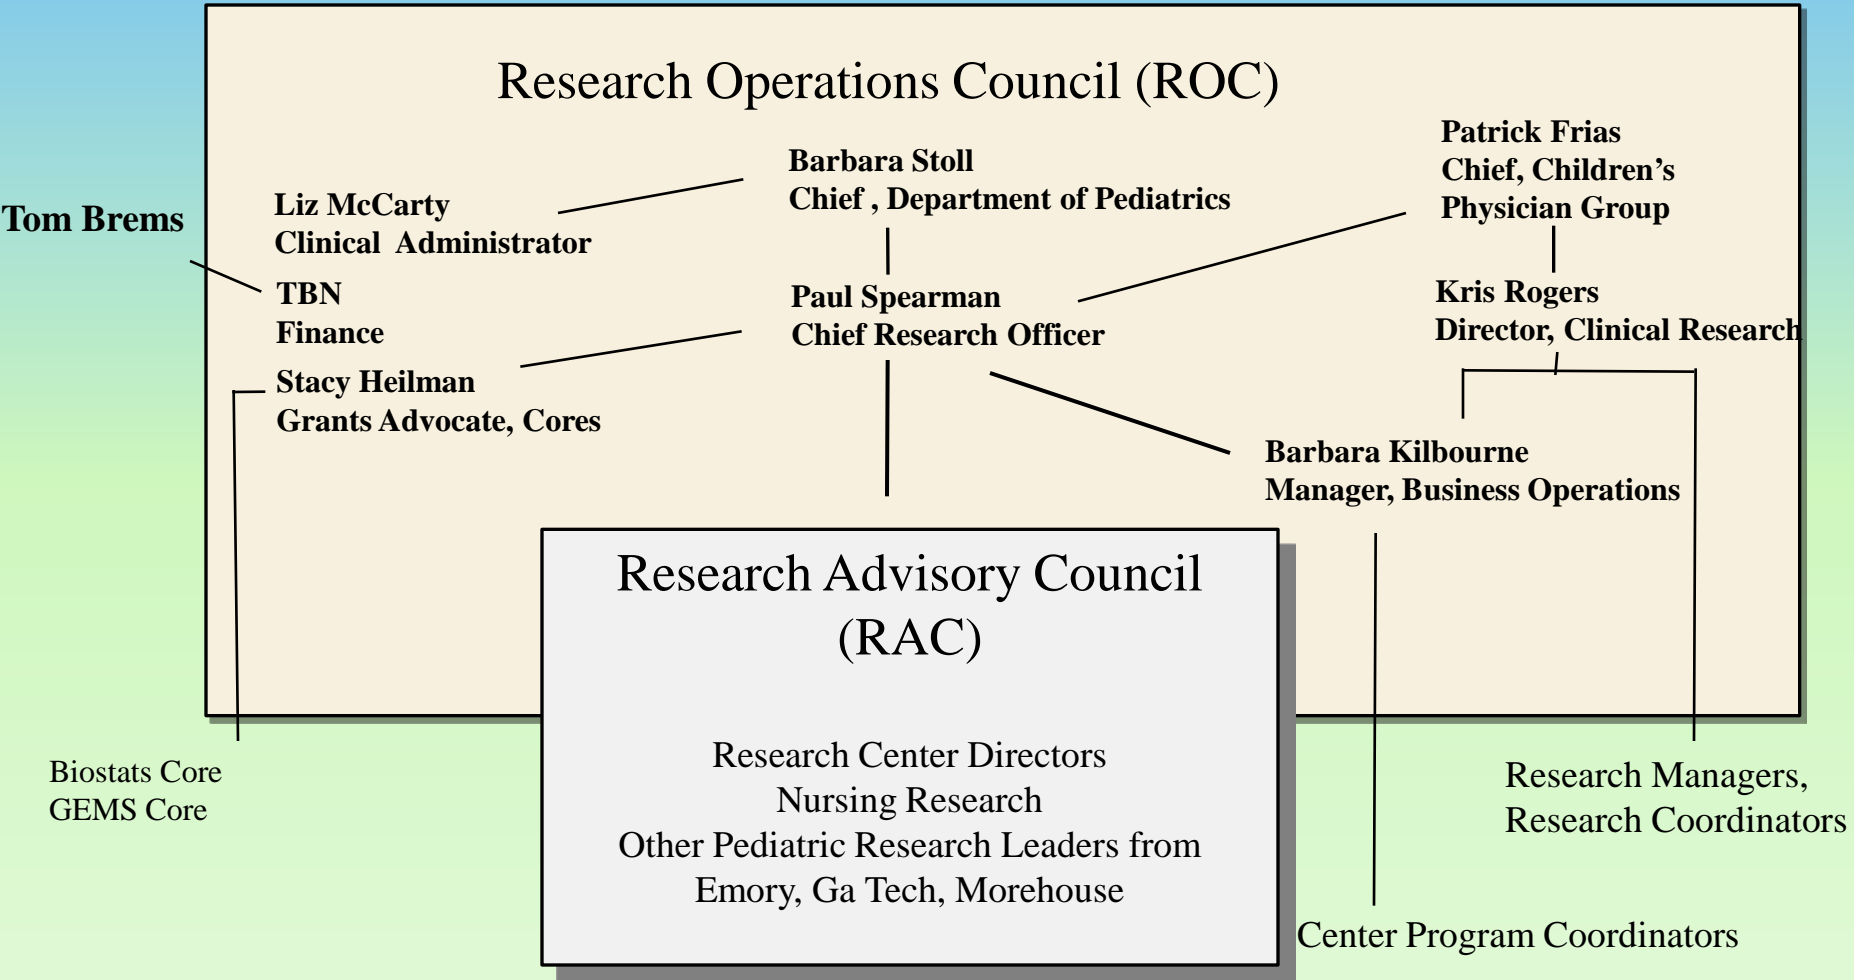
Research Operations Council (ROC)

Tom Brems

Liz McCarty
Clinical Administrator

Barbara Stoll
Chief , Department of Pediatrics

Patrick Frias
Chief, Children's Physician Group

TBN
Finance

Paul Spearman
Chief Research Officer

Kris Rogers
Director, Clinical Research

Stacy Heilman
Grants Advocate, Cores

Barbara Kilbourne
Manager, Business Operations

Research Advisory Council (RAC)

Research Center Directors
Nursing Research
Other Pediatric Research Leaders from Emory, Ga Tech, Morehouse

Biostats Core
GEMS Core

Research Managers,
Research Coordinators

Center Program Coordinators